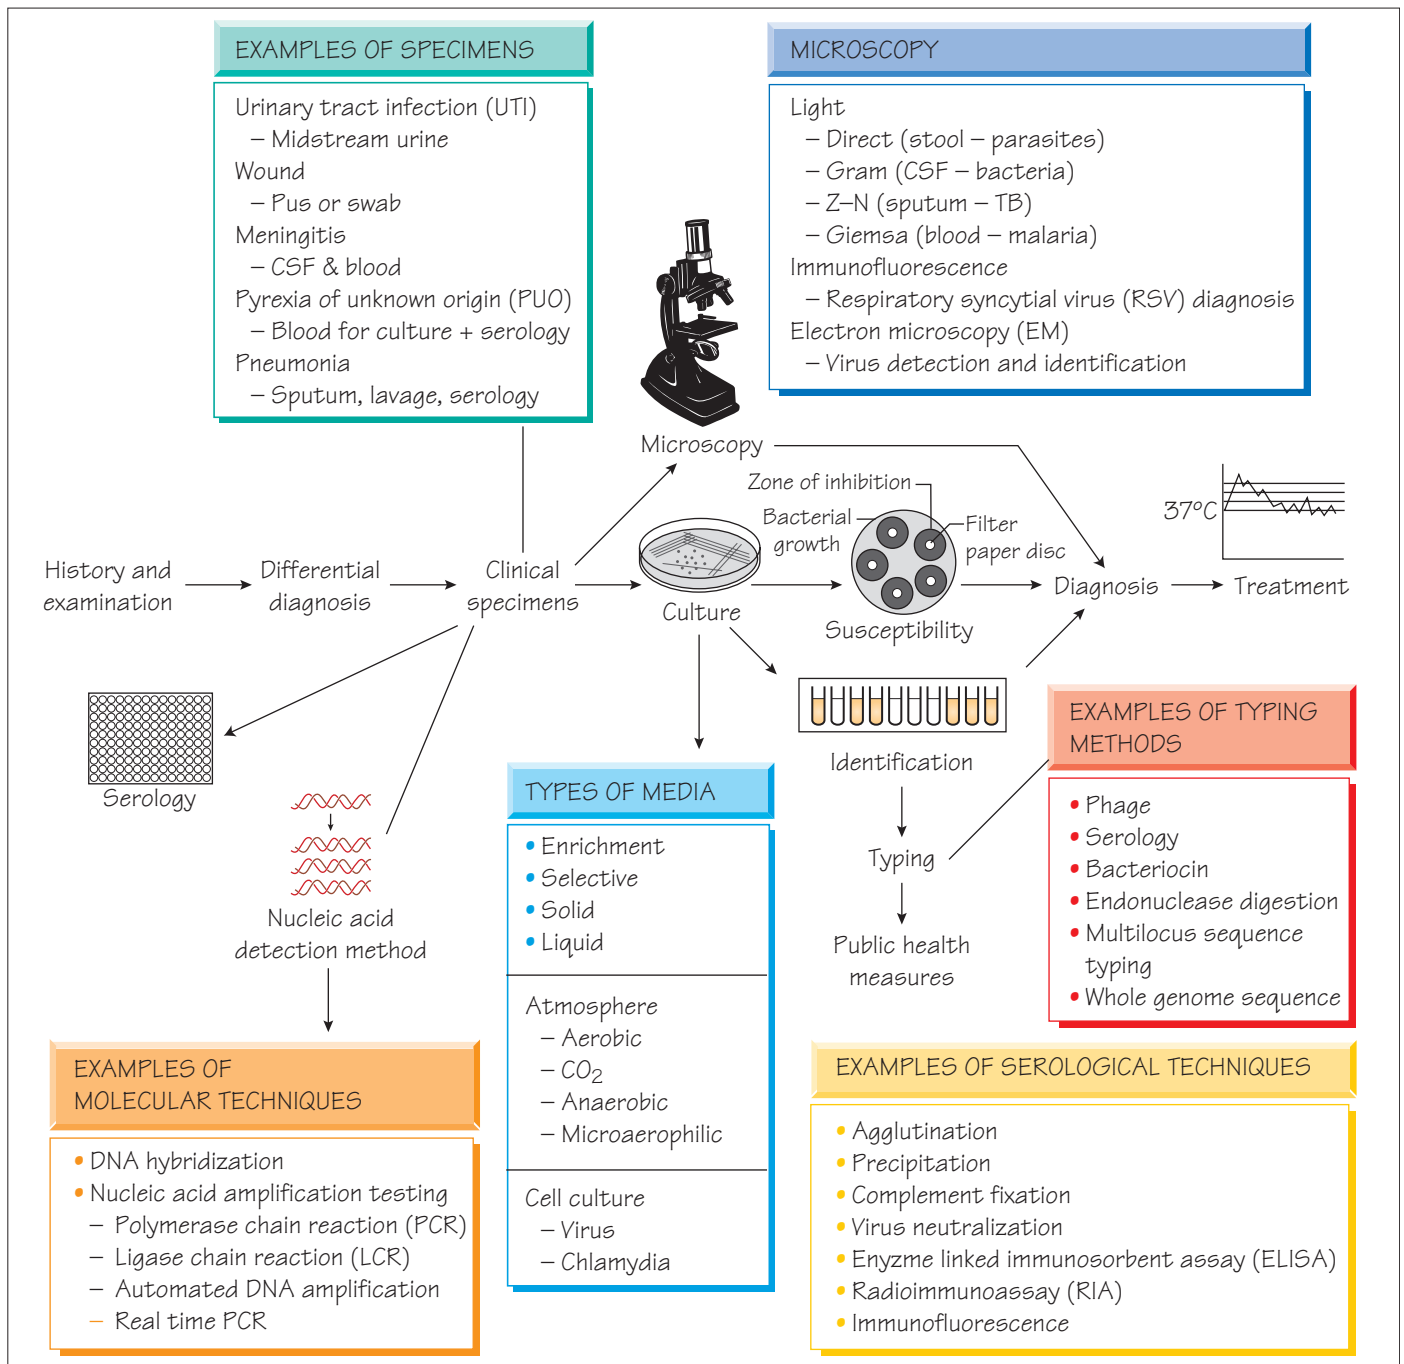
EXAMPLES OF SPECIMENS

Urinary tract infection (UTI)
– Midstream urine
Wound
– Pus or swab
Meningitis
– CSF & blood
Pyrexia of unknown origin (PUO)
– Blood for culture + serology
Pneumonia
– Sputum, lavage, serology

MICROSCOPY

Light
– Direct (stool – parasites)
– Gram (CSF – bacteria)
– Z–N (sputum – TB)
– Giemsa (blood – malaria)
Immunofluorescence
– Respiratory syncytial virus (RSV) diagnosis
Electron microscopy (EM)
– Virus detection and identification

Microscopy

Zone of inhibition

Bacterial growth

Filter paper disc

37°C

History and examination

Differential diagnosis

Clinical specimens

Culture

Susceptibility

Diagnosis

Treatment

Serology

Nucleic acid detection method

Identification

Typing

Public health measures

EXAMPLES OF TYPING METHODS

• Phage
• Serology
• Bacteriocin
• Endonuclease digestion
• Multilocus sequence typing
• Whole genome sequence

TYPES OF MEDIA

• Enrichment
• Selective
• Solid
• Liquid

Atmosphere
– Aerobic
– $CO_2$
– Anaerobic
– Microaerophilic

Cell culture
– Virus
– Chlamydia

EXAMPLES OF MOLECULAR TECHNIQUES

• DNA hybridization
• Nucleic acid amplification testing
– Polymerase chain reaction (PCR)
– Ligase chain reaction (LCR)
– Automated DNA amplification
– Real time PCR

EXAMPLES OF SEROLOGICAL TECHNIQUES

• Agglutination
• Precipitation
• Complement fixation
• Virus neutralization
• Enyzme linked immunosorbent assay (ELISA)
• Radioimmunoassay (RIA)
• Immunofluorescence